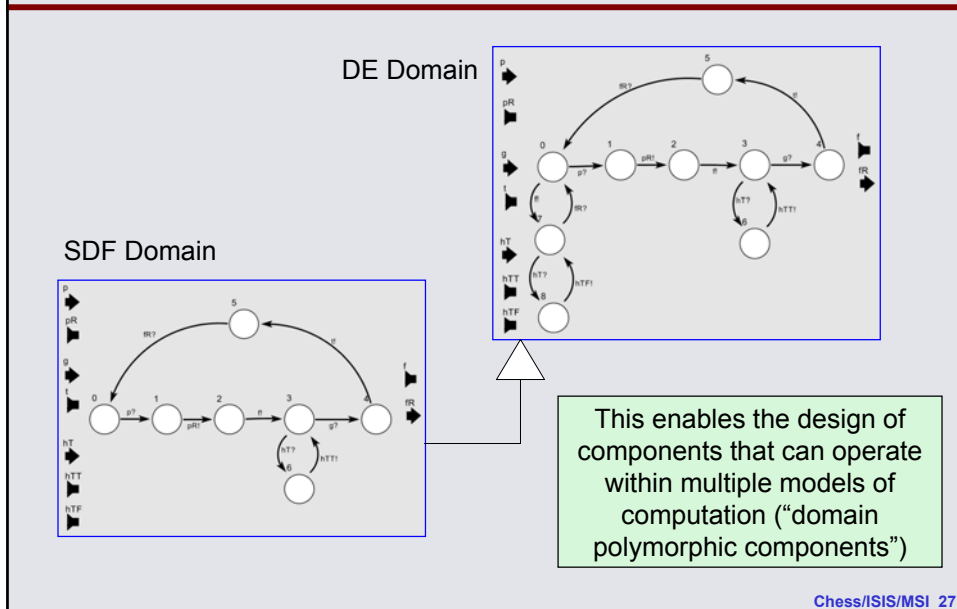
DE Domain

p
pR
g
t
hT
hTT
hTF
0
1
2
3
4
5
6
7
8
fR?
f!
p?
pR!
f!
g?
f!
fR?
hT?
hTF!
hT?
hTT!
f
fR

SDF Domain

p
pR
g
t
hT
hTT
hTF
0
1
2
3
4
5
6
fR?
f!
p?
pR!
f!
g?
hT?
hTT!
f
fR

This enables the design of components that can operate within multiple models of computation ("domain polymorphic components")

Chess/ISIS/MSI 27